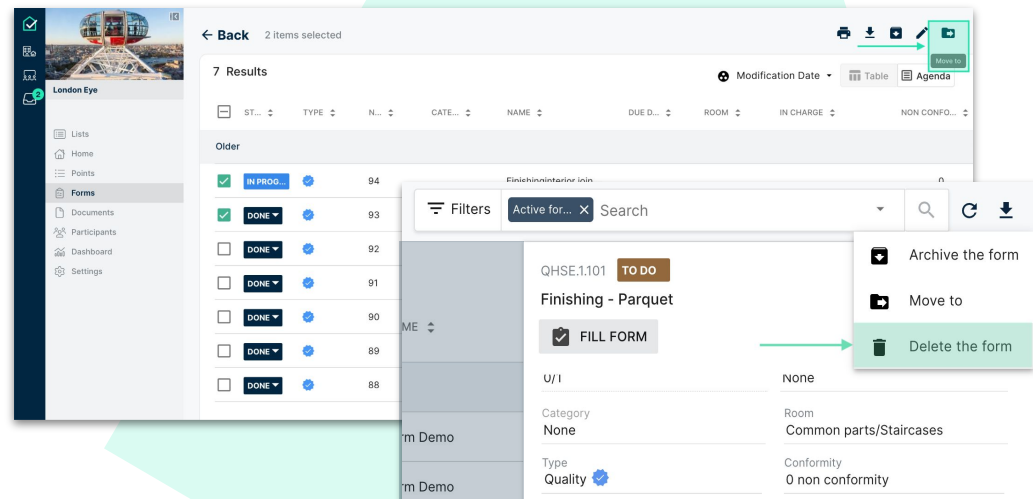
London Eye

Lists
Home
Points
Forms
Documents
Participants
Dashboard
Settings

← Back 2 items selected

Move to

7 Results

Modification Date ▾ Table Agenda

ST... ⇕ TYPE ⇕ N... ⇕ CATE... ⇕ NAME ⇕ DUE D... ⇕ ROOM ⇕ IN CHARGE ⇕ NON CONFO... ⇕

Older

IN PROG... 94 Finishinginterior join 0
DONE 93
DONE 92
DONE 91
DONE 90
DONE 89
DONE 88

Filters Active for... ✕ Search

ME ⇕

rm Demo

rm Demo

QHSE.1.101 TO DO

Finishing - Parquet

FILL FORM

0/1

Category
None

Type
Quality

None

Room
Common parts/Staircases

Conformity
0 non conformity

Archive the form

Move to

Delete the form